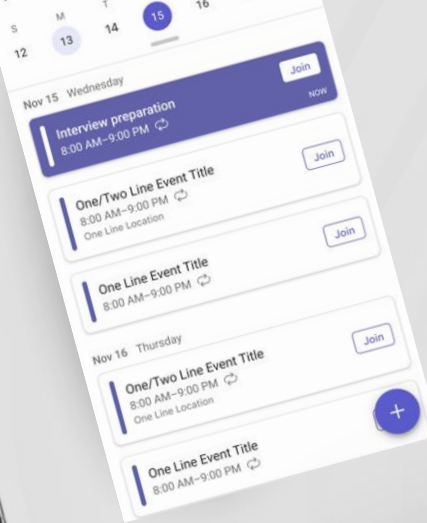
S M T
12 13 14 15 16

Nov 15 Wednesday

Join
NOW
Interview preparation
8:00 AM–9:00 PM

Join
One/Two Line Event Title
8:00 AM–9:00 PM
One Line Location

Join
One Line Event Title
8:00 AM–9:00 PM

Nov 16 Thursday

Join
One/Two Line Event Title
8:00 AM–9:00 PM
One Line Location

One Line Event Title
8:00 AM–9:00 PM

+